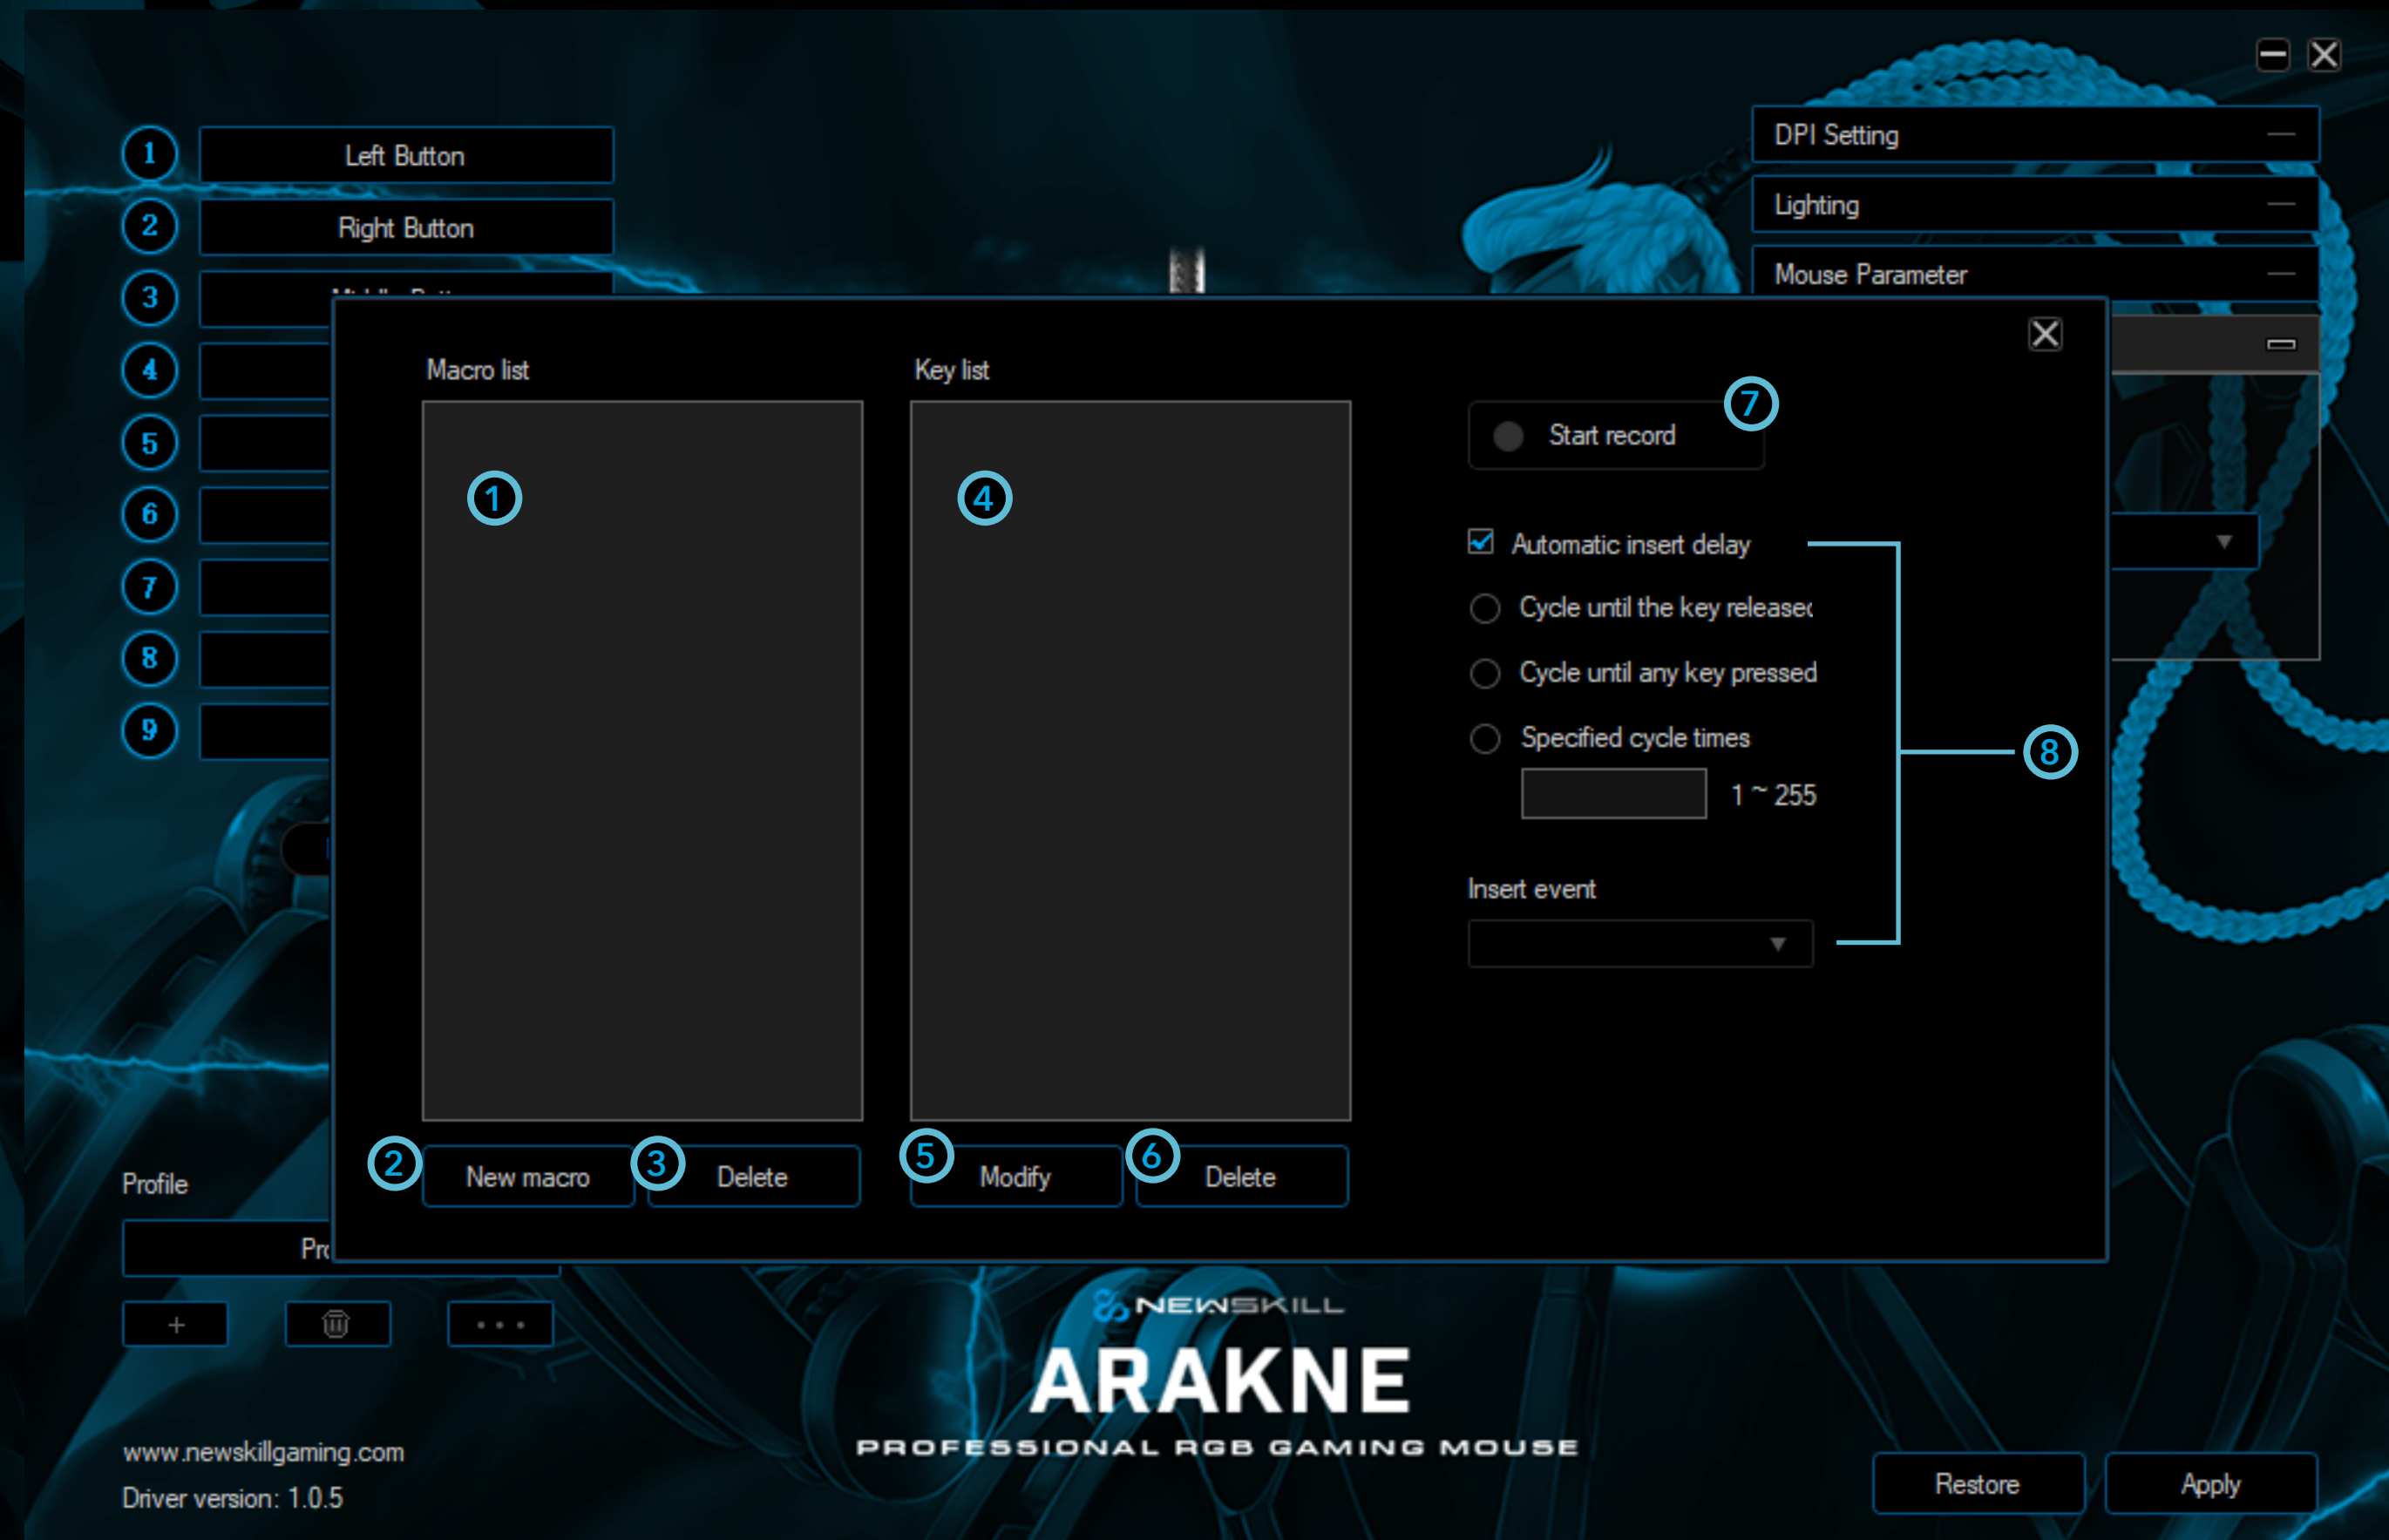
1 Left Button
2 Right Button
3 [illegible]
4
5
6
7
8
9

DPI Setting
Lighting
Mouse Parameter

Macro list
Key list

1
4

Start record 7

Automatic insert delay
Cycle until the key releasec
Cycle until any key pressed
Specified cycle times
1 ~ 255

Insert event

8

2 New macro 3 Delete 5 Modify 6 Delete

Profile
Pr

+ • • •

NEWSKILL
ARAKNE
PROFESSIONAL RGB GAMING MOUSE

www.newskillgaming.com
Driver version: 1.0.5

Restore Apply